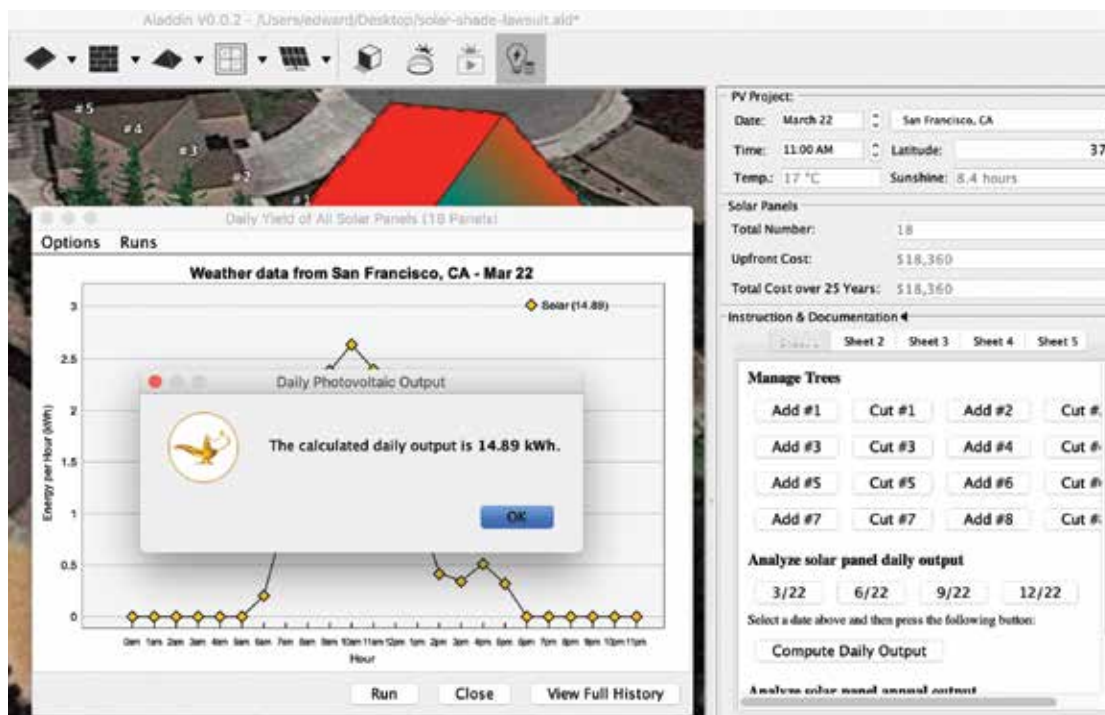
Aladdin V0.0.2 - /Users/edward/Desktop/solar-shade-lawsuit.ald*

#5
#4
#3
#2

Daily Yield of All Solar Panels (18 Panels)

Options Runs

Weather data from San Francisco, CA - Mar 22

Solar (14.89)

3
2.5
2
1.5
1
0.5
0

Energy per Hour (kWh)

0am 1am 2am 3am 4am 5am 6am 7am 8am 9am 10am 11am 12pm 1pm 2pm 3pm 4pm 5pm 6pm 7pm 8pm 9pm 10pm 11pm

Hour

Run Close View Full History

Daily Photovoltaic Output

The calculated daily output is 14.89 kWh.

OK

PV Project:

Date: March 22 San Francisco, CA

Time: 11:00 AM Latitude: 37

Temp.: 17 °C Sunshine: 8.4 hours

Solar Panels

Total Number: 18

Upfront Cost: $18,360

Total Cost over 25 Years: $18,360

Instruction & Documentation

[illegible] Sheet 2 Sheet 3 Sheet 4 Sheet 5

Manage Trees

Add #1 Cut #1 Add #2 Cut #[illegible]

Add #3 Cut #3 Add #4 Cut #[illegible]

Add #5 Cut #5 Add #6 Cut #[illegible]

Add #7 Cut #7 Add #8 Cut #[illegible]

Analyze solar panel daily output

3/22 6/22 9/22 12/22

Select a date above and then press the following button:

Compute Daily Output

Analyze solar panel annual output